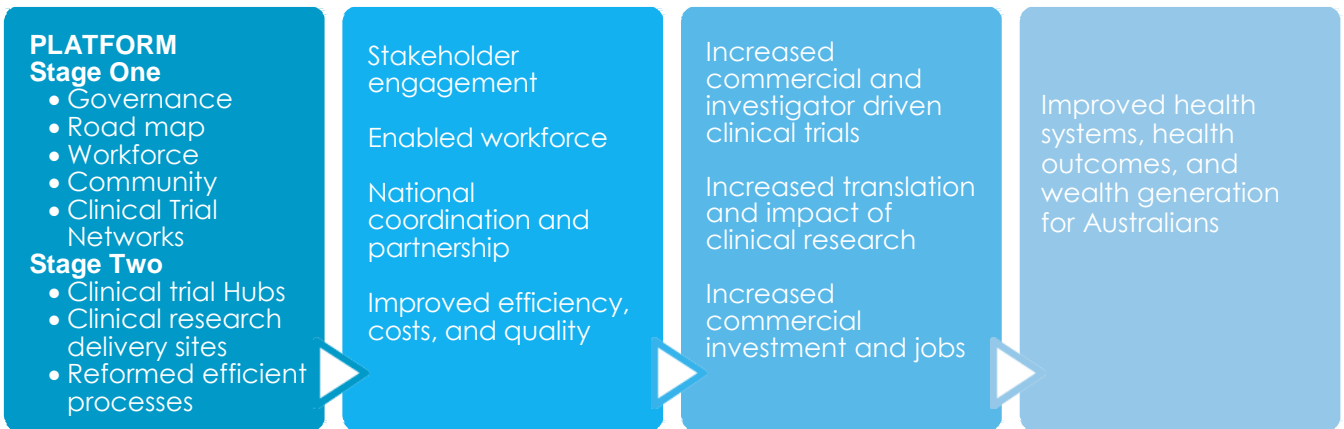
PLATFORM
Stage One
• Governance
• Road map
• Workforce
• Community
• Clinical Trial Networks
Stage Two
• Clinical trial Hubs
• Clinical research delivery sites
• Reformed efficient processes

Stakeholder engagement

Enabled workforce

National coordination and partnership

Improved efficiency, costs, and quality

Increased commercial and investigator driven clinical trials

Increased translation and impact of clinical research

Increased commercial investment and jobs

Improved health systems, health outcomes, and wealth generation for Australians